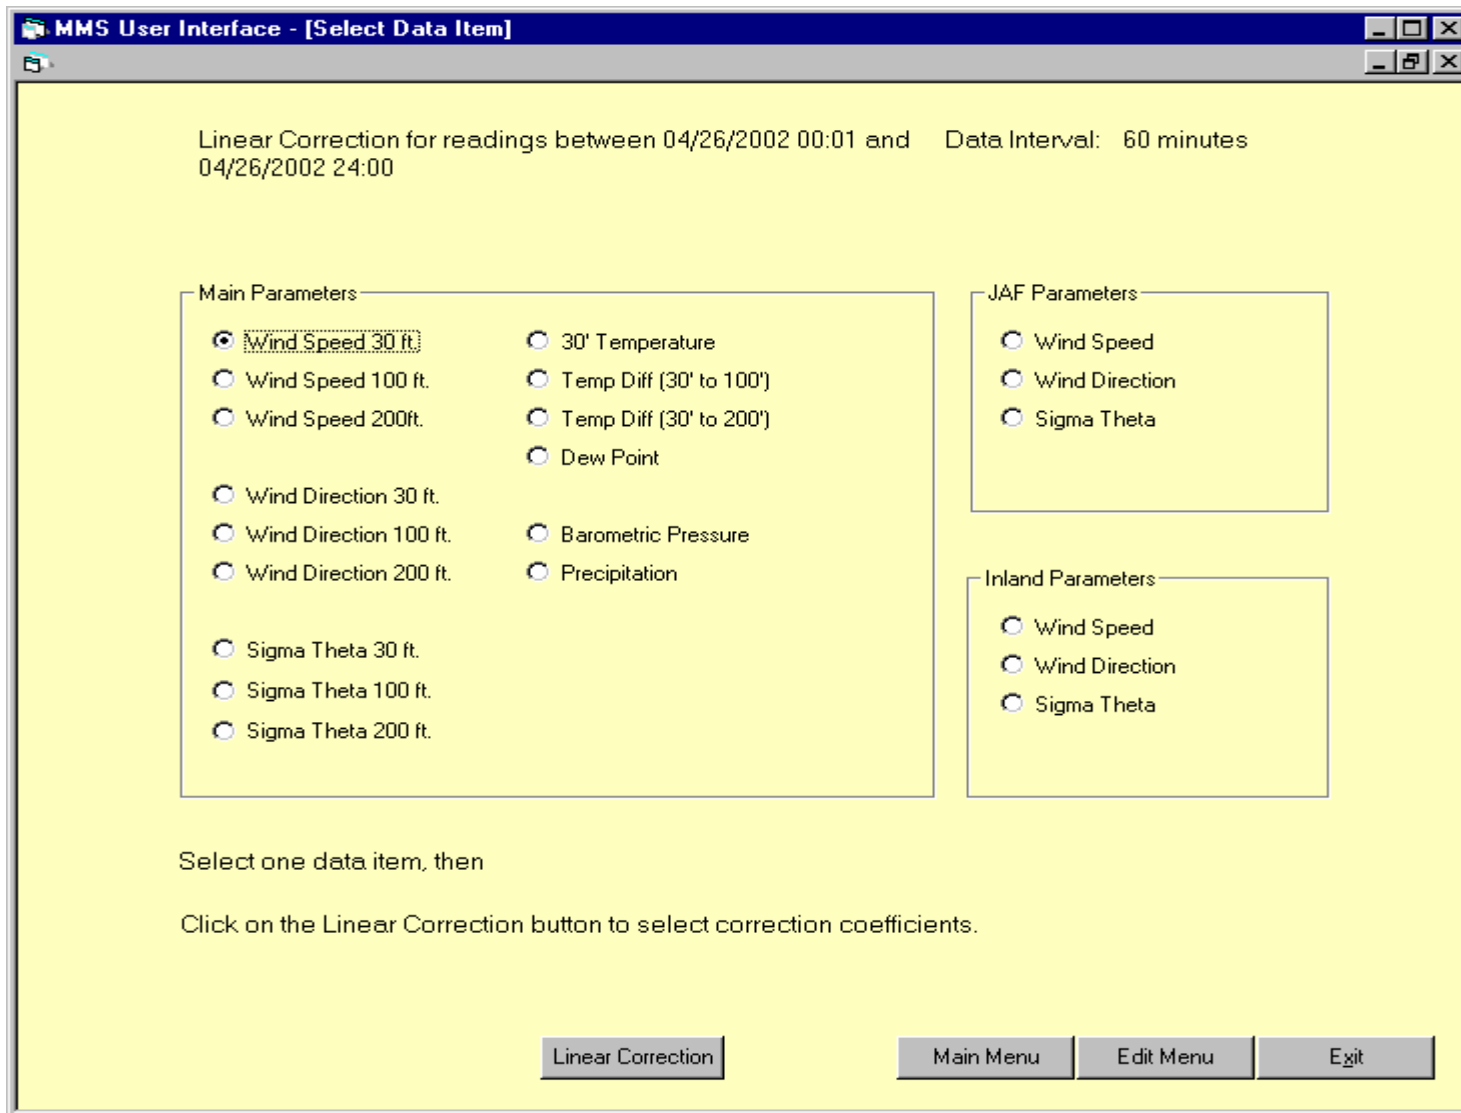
MMS User Interface - [Select Data Item]

Linear Correction for readings between 04/26/2002 00:01 and 04/26/2002 24:00

Data Interval: 60 minutes

Main Parameters

Wind Speed 30 ft.
Wind Speed 100 ft.
Wind Speed 200ft.

Wind Direction 30 ft.
Wind Direction 100 ft.
Wind Direction 200 ft.

Sigma Theta 30 ft.
Sigma Theta 100 ft.
Sigma Theta 200 ft.

30' Temperature
Temp Diff (30' to 100')
Temp Diff (30' to 200')
Dew Point

Barometric Pressure
Precipitation

JAF Parameters

Wind Speed
Wind Direction
Sigma Theta

Inland Parameters

Wind Speed
Wind Direction
Sigma Theta

Select one data item, then

Click on the Linear Correction button to select correction coefficients.

Linear Correction

Main Menu

Edit Menu

Exit